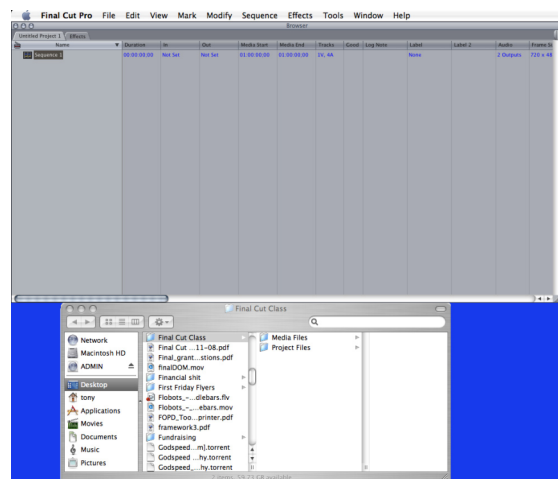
Final Cut Pro File Edit View Mark Modify Sequence Effects Tools Window Help

Browser

Untitled Project 1 Effects

| Name | Duration | In | Out | Media Start | Media End | Tracks | Good | Log Note | Label | Label 2 | Audio | Frame Si |
|---|---|---|---|---|---|---|---|---|---|---|---|---|
| Sequence 1 | 00:00:00;00 | Not Set | Not Set | 01:00:00;00 | 01:00:00;00 | 1V, 4A | | | None | | 2 Outputs | 720 x 48 |

Final Cut Class

Network
Macintosh HD
ADMIN
Desktop
tony
Applications
Movies
Documents
Music
Pictures

Final Cut Class
Final Cut ...11-08.pdf
Final_grant...stions.pdf
finalDOM.mov
Financial shit
First Friday Flyers
Flobots_-...dlebars.flv
Flobots_-...ebars.mov
FOPD_Too...printer.pdf
framework3.pdf
Fundraising
Godspeed...m].torrent
Godspeed ...hy.torrent
Godspeed_...hy.torrent

Media Files
Project Files

2 items, 19.73 GB available